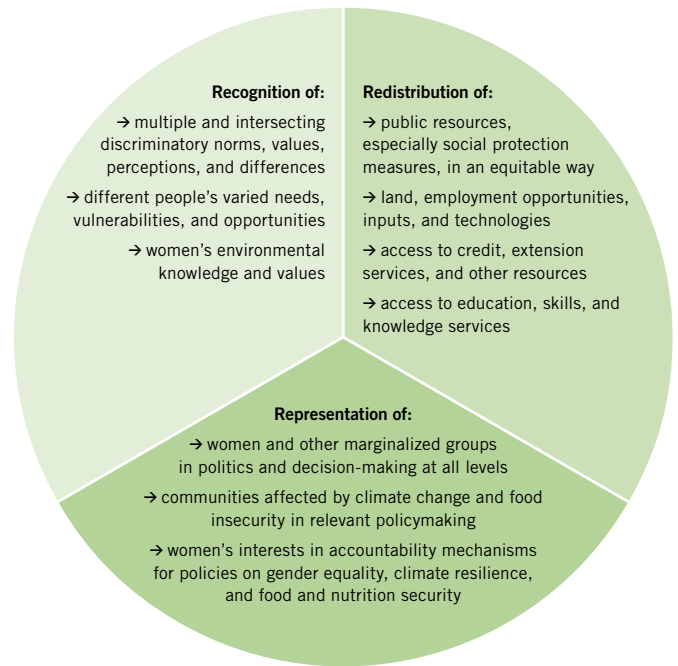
Recognition of:

→ multiple and intersecting discriminatory norms, values, perceptions, and differences

→ different people's varied needs, vulnerabilities, and opportunities

→ women's environmental knowledge and values

Redistribution of:

→ public resources, especially social protection measures, in an equitable way

→ land, employment opportunities, inputs, and technologies

→ access to credit, extension services, and other resources

→ access to education, skills, and knowledge services

Representation of:

→ women and other marginalized groups in politics and decision-making at all levels

→ communities affected by climate change and food insecurity in relevant policymaking

→ women's interests in accountability mechanisms for policies on gender equality, climate resilience, and food and nutrition security